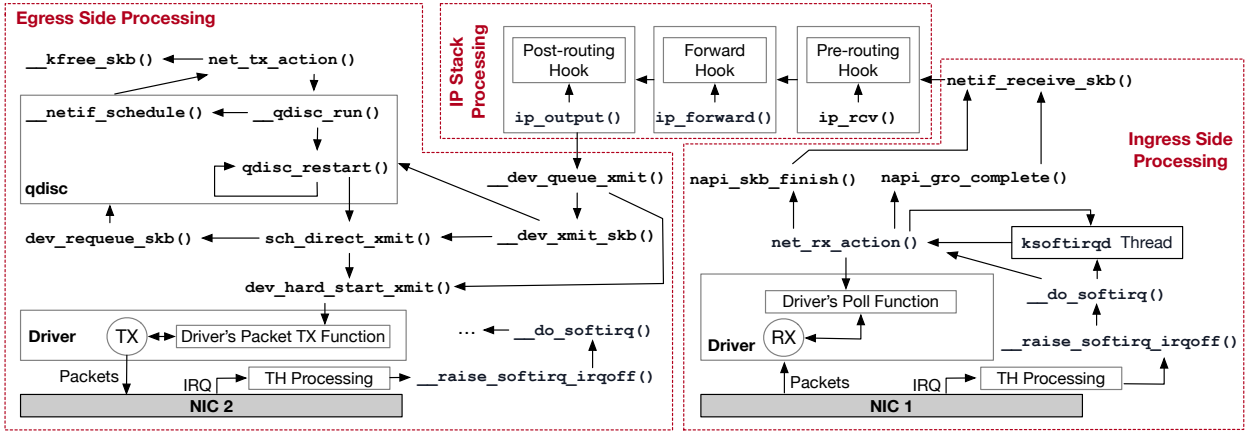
Egress Side Processing

__kfree_skb()
net_tx_action()
__netif_schedule()
__qdisc_run()
qdisc_restart()
qdisc
dev_requeue_skb()
sch_direct_xmit()
__dev_xmit_skb()
__dev_queue_xmit()
dev_hard_start_xmit()
Driver
TX
Driver's Packet TX Function
... __do_softirq()
Packets
IRQ
TH Processing
__raise_softirq_irqoff()
NIC 2

IP Stack Processing

Post-routing Hook
ip_output()
Forward Hook
ip_forward()
Pre-routing Hook
ip_rcv()

netif_receive_skb()

Ingress Side Processing

napi_skb_finish()
napi_gro_complete()
net_rx_action()
ksoftirqd Thread
__do_softirq()
Driver's Poll Function
Driver
RX
__raise_softirq_irqoff()
Packets
IRQ
TH Processing
NIC 1